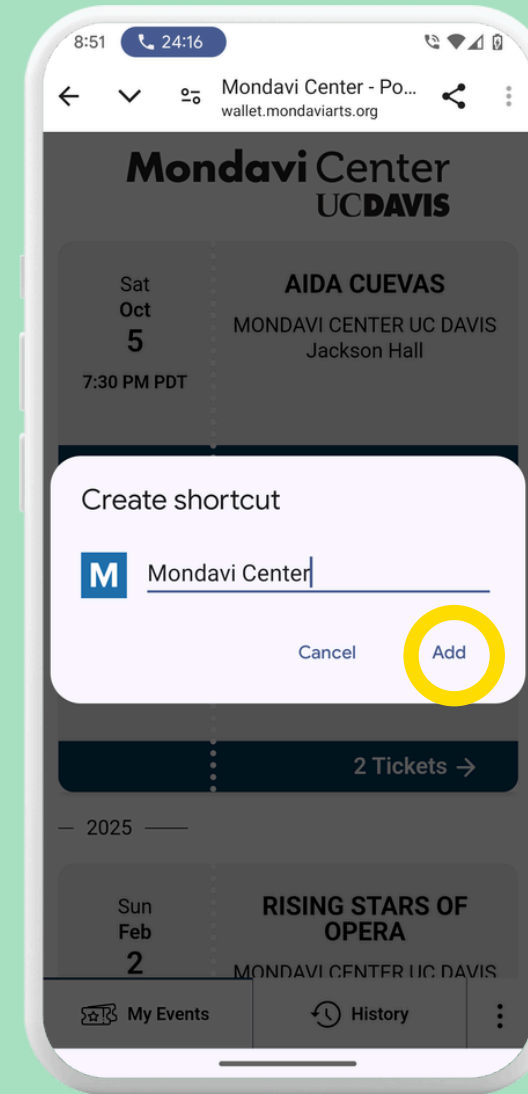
8:51 24:16

Mondavi Center - Po...
wallet.mondaviarts.org

Mondavi Center
UCDAVIS

Sat
Oct
5
7:30 PM PDT

AIDA CUEVAS
MONDAVI CENTER UC DAVIS
Jackson Hall

Create shortcut

M Mondavi Center

Cancel Add

2 Tickets →

— 2025 —

Sun
Feb
2

RISING STARS OF OPERA
MONDAVI CENTER UC DAVIS

My Events History